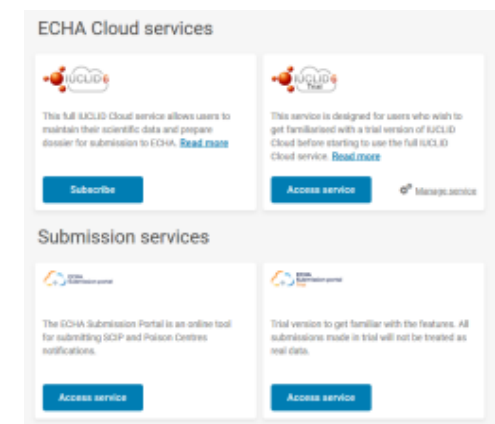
ECHA Cloud services

IUCLID 6

This full IUCLID Cloud service allows users to maintain their scientific data and prepare dossier for submission to ECHA. Read more

Subscribe

IUCLID 6 Trial

This service is designed for users who wish to get familiarised with a trial version of IUCLID Cloud before starting to use the full IUCLID Cloud service. Read more

Access service

Manage service

Submission services

ECHA Submission portal

The ECHA Submission Portal is an online tool for submitting SCIP and Poison Centres notifications.

Access service

ECHA Submission portal Trial

Trial version to get familiar with the features. All submissions made in trial will not be treated as real data.

Access service